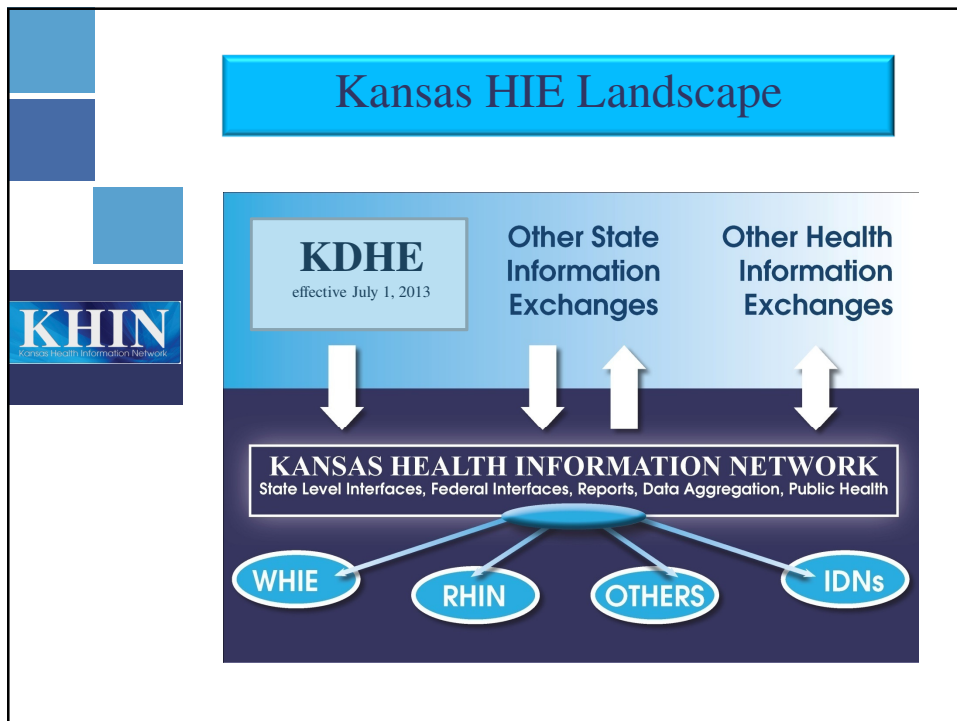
KHIN
Kansas Health Information Network

Kansas HIE Landscape

KDHE
effective July 1, 2013

Other State Information Exchanges

Other Health Information Exchanges

KANSAS HEALTH INFORMATION NETWORK
State Level Interfaces, Federal Interfaces, Reports, Data Aggregation, Public Health

WHIE

RHIN

OTHERS

IDNs